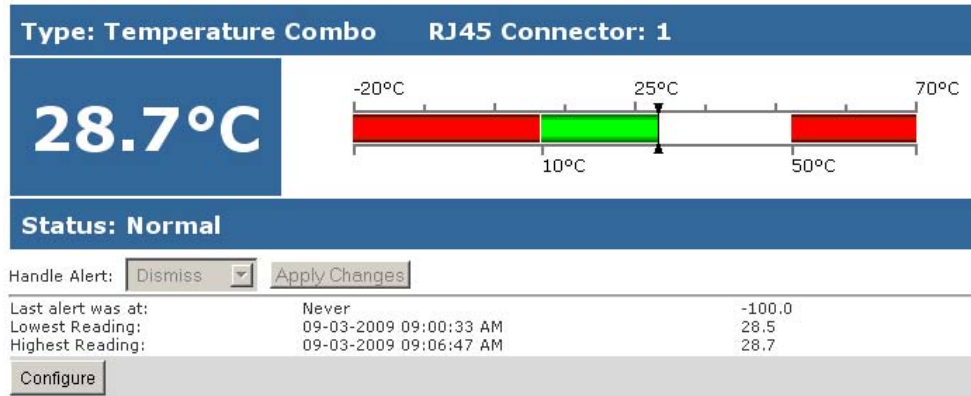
Type: Temperature Combo RJ45 Connector: 1

28.7°C

-20°C 25°C 70°C

10°C 50°C

Status: Normal

Handle Alert: Dismiss Apply Changes

| | | |
|---|---|---|
| Last alert was at: | Never | -100.0 |
| Lowest Reading: | 09-03-2009 09:00:33 AM | 28.5 |
| Highest Reading: | 09-03-2009 09:06:47 AM | 28.7 |

Configure